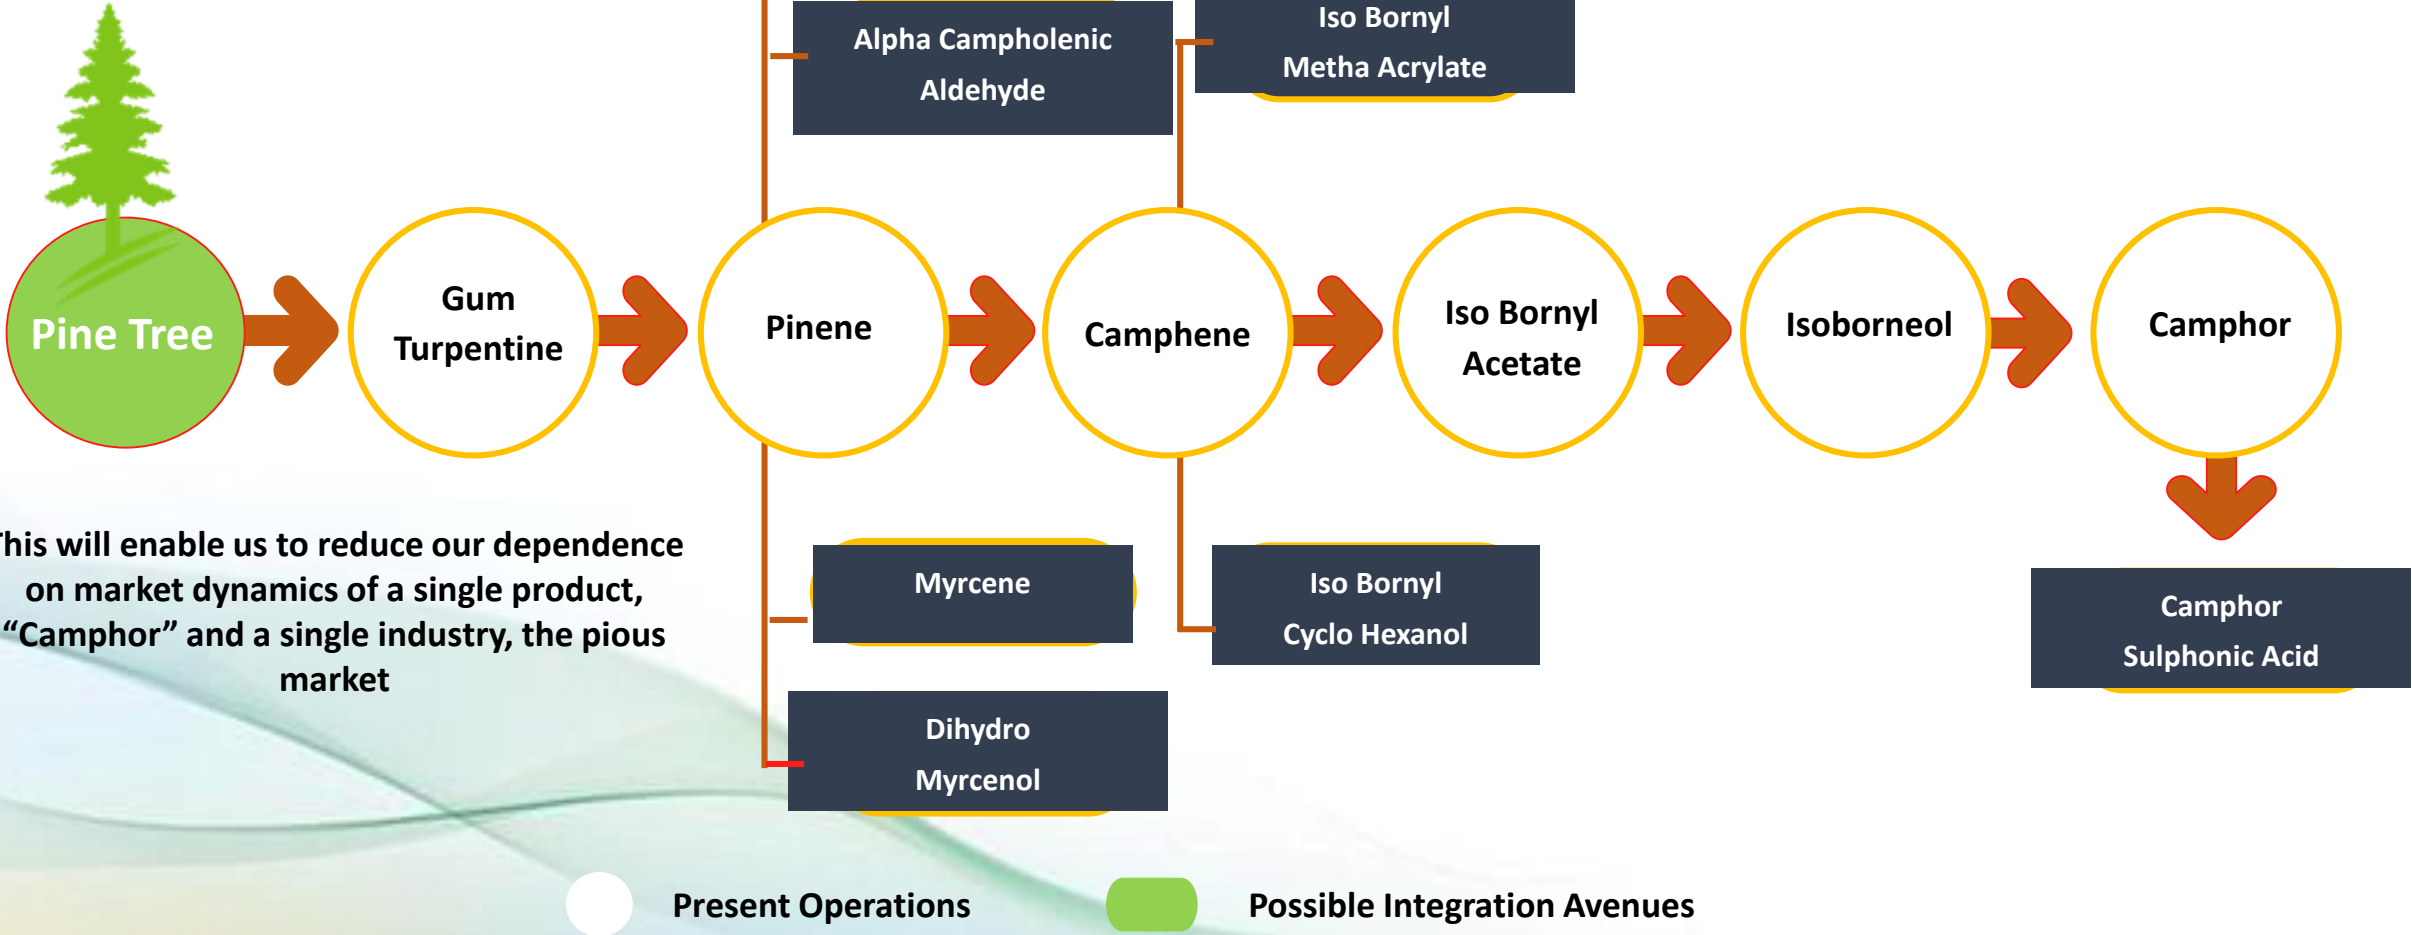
Alpha Campholenic Aldehyde

Iso Bornyl Metha Acrylate

Pine Tree

Gum Turpentine

Pinene

Camphene

Iso Bornyl Acetate

Isoborneol

Camphor

his will enable us to reduce our dependence on market dynamics of a single product, “Camphor” and a single industry, the pious market

Myrcene

Iso Bornyl Cyclo Hexanol

Camphor Sulphonic Acid

Dihydro Myrcenol

Present Operations

Possible Integration Avenues